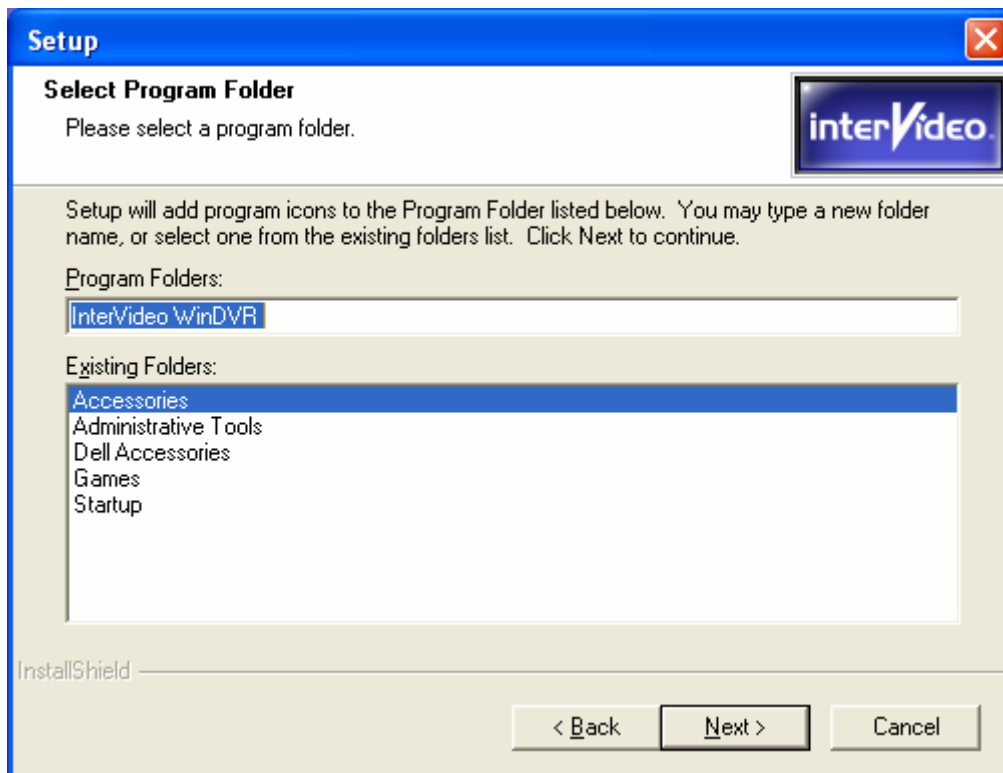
Setup

Select Program Folder

Please select a program folder.

interVideo.

Setup will add program icons to the Program Folder listed below. You may type a new folder name, or select one from the existing folders list. Click Next to continue.

Program Folders:

InterVideo WinDVR

Existing Folders:

Accessories
Administrative Tools
Dell Accessories
Games
Startup

InstallShield

< Back

Next >

Cancel